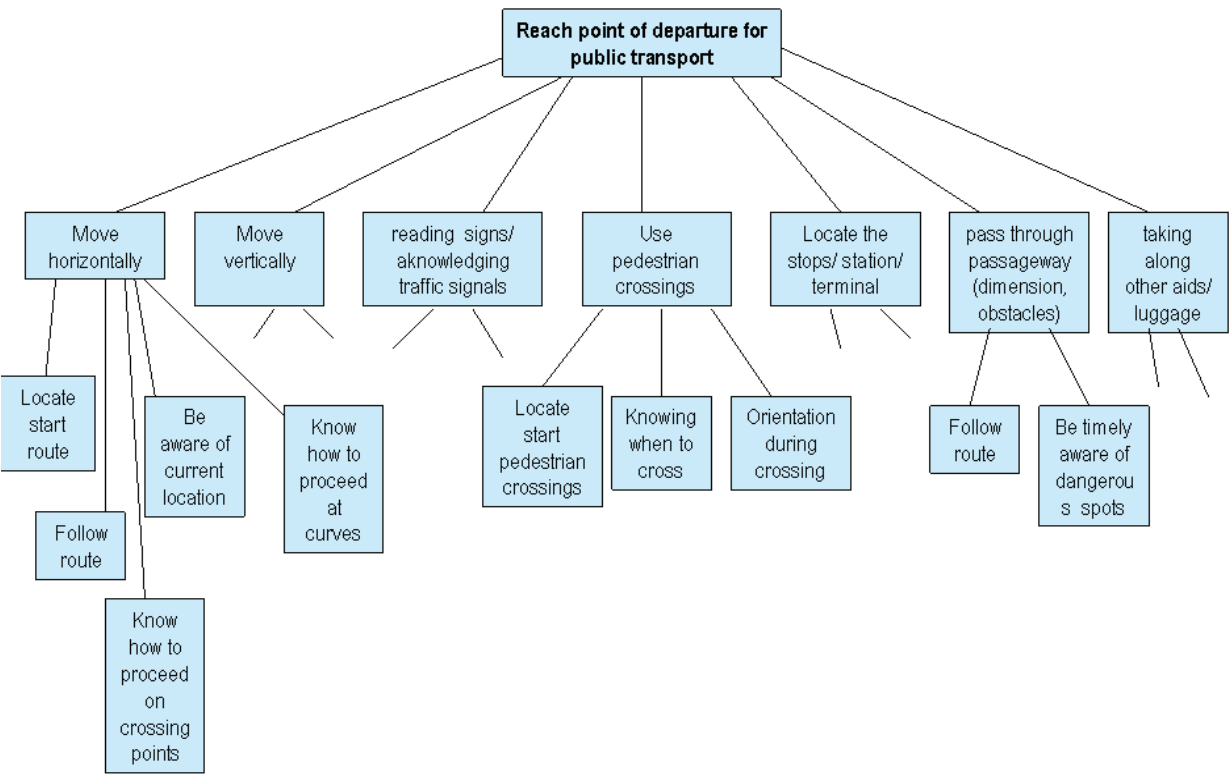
Reach point of departure for public transport

Move horizontally

Move vertically

reading signs/ aknowledging traffic signals

Use pedestrian crossings

Locate the stops/ station/ terminal

pass through passageway (dimension, obstacles)

taking along other aids/ luggage

Locate start route

Follow route

Know how to proceed on crossing points

Be aware of current location

Know how to proceed at curves

Locate start pedestrian crossings

Knowing when to cross

Orientation during crossing

Follow route

Be timely aware of dangerou s spots